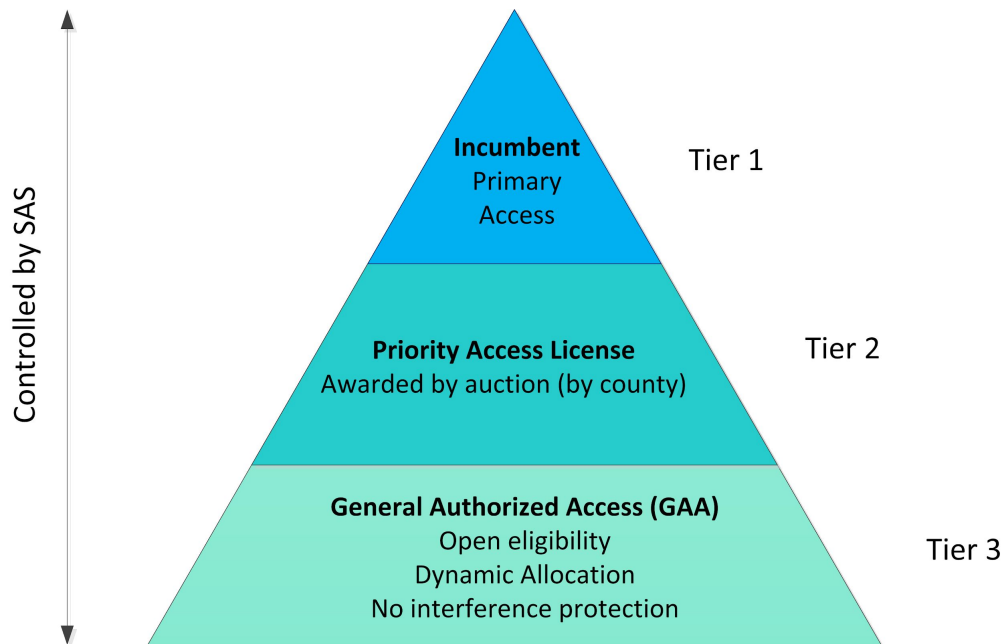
Controlled by SAS

Incumbent
Primary
Access

Tier 1

Priority Access License
Awarded by auction (by county)

Tier 2

General Authorized Access (GAA)
Open eligibility
Dynamic Allocation
No interference protection

Tier 3